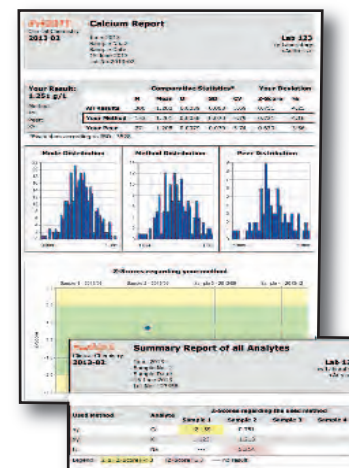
Calcium Report

2013 01

Lab 123

Your Result:

Comparative Statistics

Your Deviation

All results

Your Method

Your Peer

Main Distribution

Method Distribution

Peer Distribution

Z-Scores regarding your method

Summary Report of all Analytes

2013 01

Lab 12

Used Method

Analyte

Z-Scores regarding the used method

Sample 1

Sample 2

Sample 3

Sample 4

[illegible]